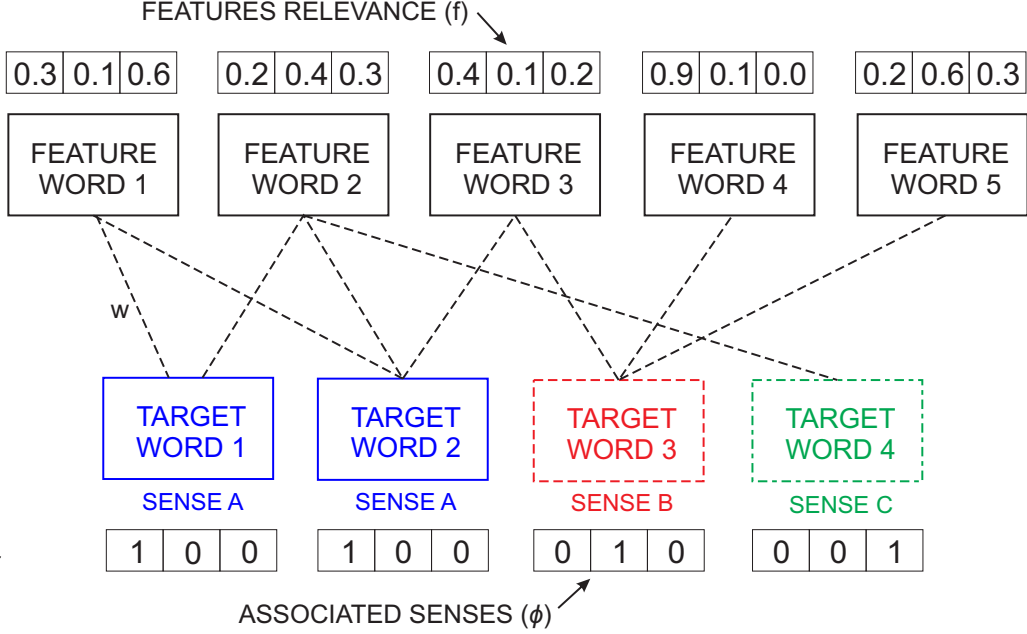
FEATURES RELEVANCE (f)

| 0.3 | 0.1 | 0.6 |
|---|---|---|

| 0.2 | 0.4 | 0.3 |
|---|---|---|

| 0.4 | 0.1 | 0.2 |
|---|---|---|

| 0.9 | 0.1 | 0.0 |
|---|---|---|

| 0.2 | 0.6 | 0.3 |
|---|---|---|

FEATURE WORD 1

FEATURE WORD 2

FEATURE WORD 3

FEATURE WORD 4

FEATURE WORD 5

w

TARGET WORD 1

TARGET WORD 2

TARGET WORD 3

TARGET WORD 4

SENSE A

SENSE A

SENSE B

SENSE C

| 1 | 0 | 0 |
|---|---|---|

| 1 | 0 | 0 |
|---|---|---|

| 0 | 1 | 0 |
|---|---|---|

| 0 | 0 | 1 |
|---|---|---|

ASSOCIATED SENSES ($\phi$)